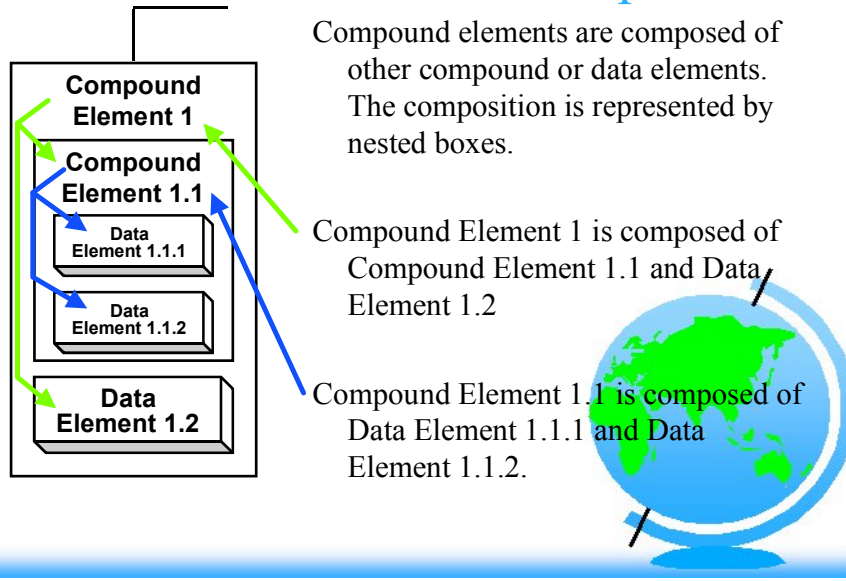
Compound Element 1

Compound Element 1.1

Data Element 1.1.1

Data Element 1.1.2

Data Element 1.2

Compound elements are composed of other compound or data elements. The composition is represented by nested boxes.

Compound Element 1 is composed of Compound Element 1.1 and Data Element 1.2

Compound Element 1.1 is composed of Data Element 1.1.1 and Data Element 1.1.2.